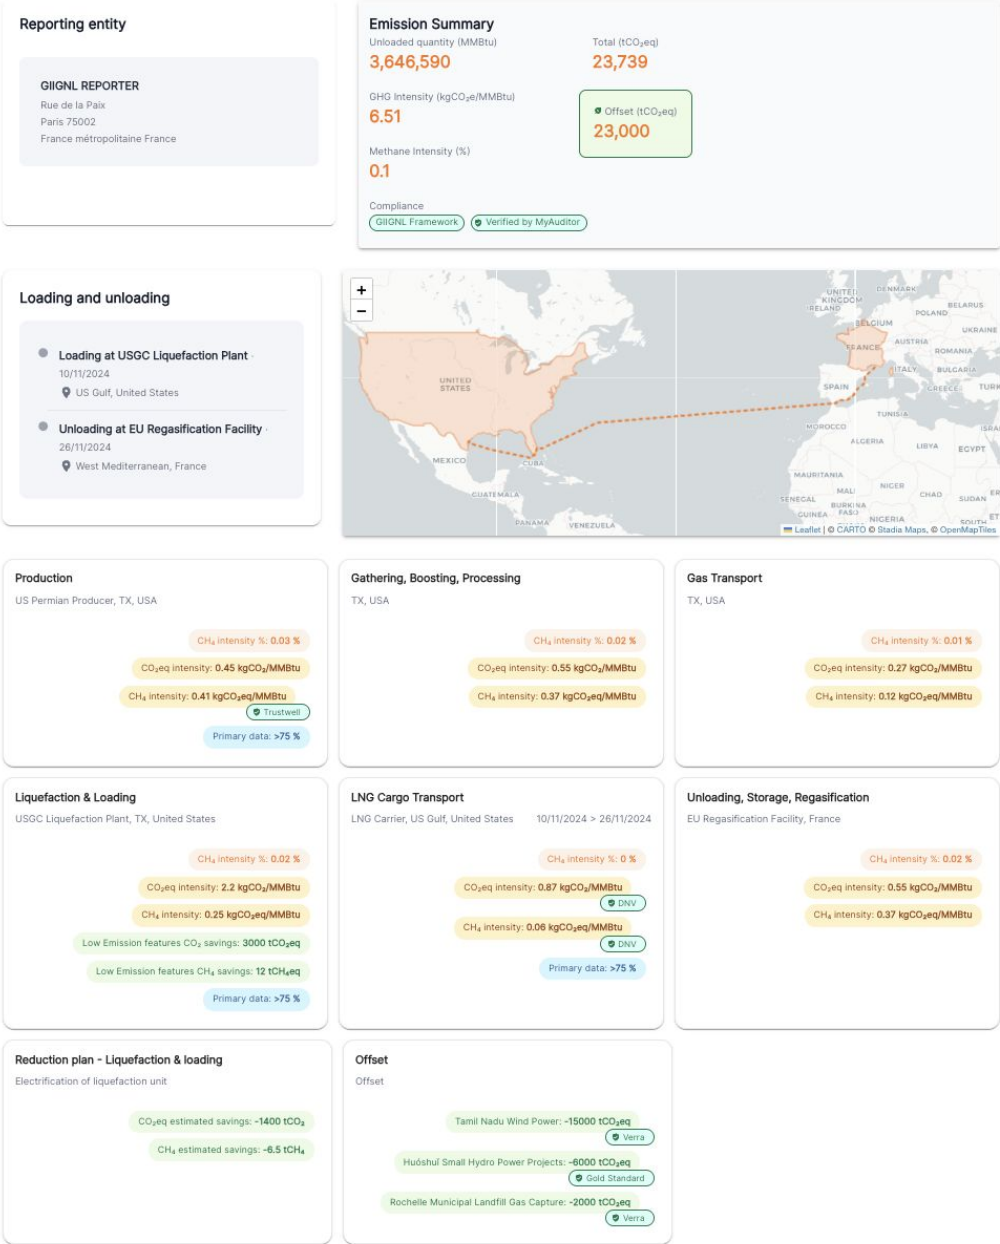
Reporting entity

GIIGNL REPORTER
Rue de la Paix
Paris 75002
France métropolitaine France

Emission Summary

Unloaded quantity (MMBtu)
3,646,590

Total (t$CO_2$eq)
23,739

GHG Intensity (kg$CO_2$e/MMBtu)
6.51

Offset (t$CO_2$eq)
23,000

Methane Intensity (%)
0.1

Compliance
GIIGNL Framework
Verified by MyAuditor

Loading and unloading

Loading at USGC Liquefaction Plant
10/11/2024
US Gulf, United States

Unloading at EU Regasification Facility
26/11/2024
West Mediterranean, France

+
−
UNITED KINGDOM IRELAND DENMARK BELARUS POLAND UKRAINE BELGIUM FRANCE AUSTRIA ROMANIA ITALY BULGARIA GREECE TURK SPAIN TUNISIA MOROCCO ALGERIA LIBYA EGYPT ISRA UNITED STATES MEXICO CUBA GUATEMALA PANAMA VENEZUELA MAURITANIA MALI NIGER CHAD SUDAN SENEGAL BURKINA FASO GUINEA NIGERIA SOUTH
Leaflet | © CARTO © Stadia Maps, © OpenMapTiles

Production
US Permian Producer, TX, USA
$CH_4$ intensity %: 0.03 %
$CO_2$eq intensity: 0.45 kg$CO_2$/MMBtu
$CH_4$ intensity: 0.41 kg$CO_2$eq/MMBtu
Trustwell
Primary data: >75 %

Gathering, Boosting, Processing
TX, USA
$CH_4$ intensity %: 0.02 %
$CO_2$eq intensity: 0.55 kg$CO_2$/MMBtu
$CH_4$ intensity: 0.37 kg$CO_2$eq/MMBtu

Gas Transport
TX, USA
$CH_4$ intensity %: 0.01 %
$CO_2$eq intensity: 0.27 kg$CO_2$/MMBtu
$CH_4$ intensity: 0.12 kg$CO_2$eq/MMBtu

Liquefaction & Loading
USGC Liquefaction Plant, TX, United States
$CH_4$ intensity %: 0.02 %
$CO_2$eq intensity: 2.2 kg$CO_2$/MMBtu
$CH_4$ intensity: 0.25 kg$CO_2$eq/MMBtu
Low Emission features $CO_2$ savings: 3000 t$CO_2$eq
Low Emission features $CH_4$ savings: 12 t$CH_4$eq
Primary data: >75 %

LNG Cargo Transport
LNG Carrier, US Gulf, United States 10/11/2024 > 26/11/2024
$CH_4$ intensity %: 0 %
$CO_2$eq intensity: 0.87 kg$CO_2$/MMBtu
DNV
$CH_4$ intensity: 0.06 kg$CO_2$eq/MMBtu
DNV
Primary data: >75 %

Unloading, Storage, Regasification
EU Regasification Facility, France
$CH_4$ intensity %: 0.02 %
$CO_2$eq intensity: 0.55 kg$CO_2$/MMBtu
$CH_4$ intensity: 0.37 kg$CO_2$eq/MMBtu

Reduction plan - Liquefaction & loading
Electrification of liquefaction unit
$CO_2$eq estimated savings: -1400 t$CO_2$
$CH_4$ estimated savings: -6.5 t$CH_4$

Offset
Offset
Tamil Nadu Wind Power: -15000 t$CO_2$eq
Verra
Huóshuǐ Small Hydro Power Projects: -6000 t$CO_2$eq
Gold Standard
Rochelle Municipal Landfill Gas Capture: -2000 t$CO_2$eq
Verra